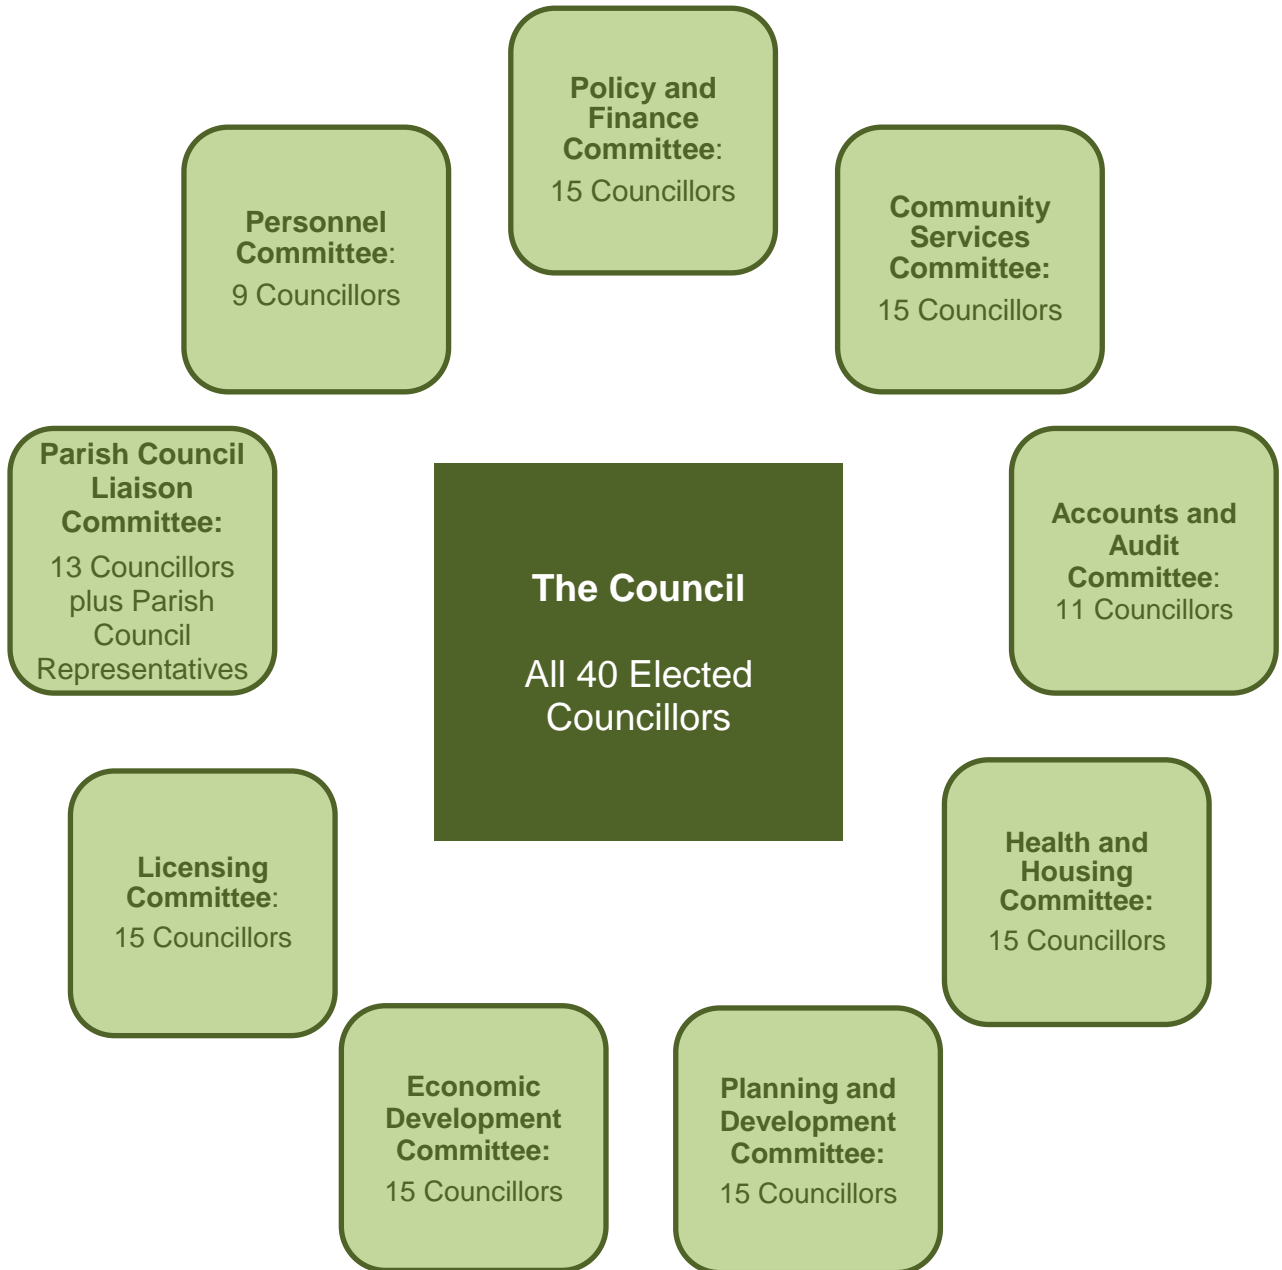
Policy and Finance Committee:
15 Councillors

Personnel Committee:
9 Councillors

Community Services Committee:
15 Councillors

Parish Council Liaison Committee:
13 Councillors plus Parish Council Representatives

The Council

All 40 Elected Councillors

Accounts and Audit Committee:
11 Councillors

Licensing Committee:
15 Councillors

Health and Housing Committee:
15 Councillors

Economic Development Committee:
15 Councillors

Planning and Development Committee:
15 Councillors